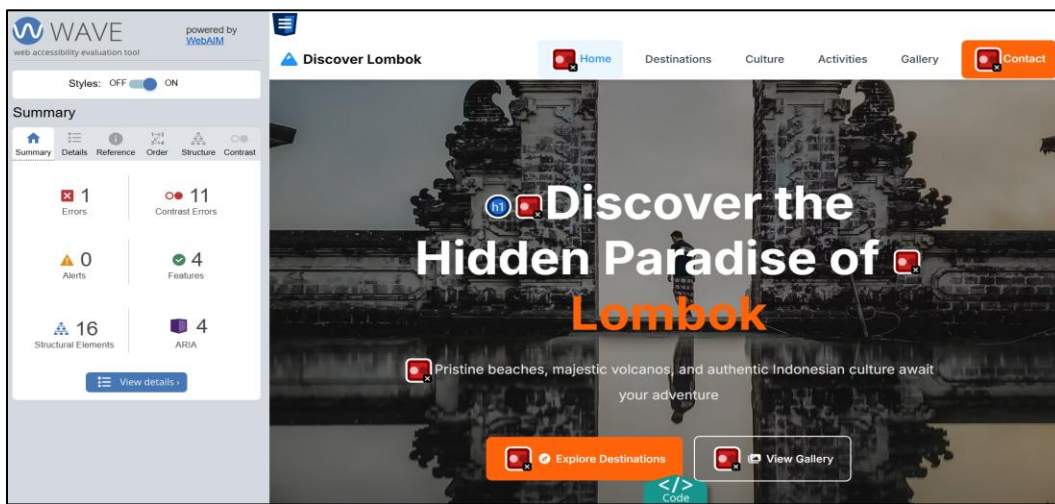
WAVE
web accessibility evaluation tool
powered by WebAIM

Styles: OFF ON

Summary

Summary Details Reference Order Structure Contrast

1
Errors

11
Contrast Errors

0
Alerts

4
Features

16
Structural Elements

4
ARIA

View details ›

Discover Lombok

Home Destinations Culture Activities Gallery Contact

h1 Discover the Hidden Paradise of Lombok

Pristine beaches, majestic volcanos, and authentic Indonesian culture await your adventure

Explore Destinations

View Gallery

</>
Code